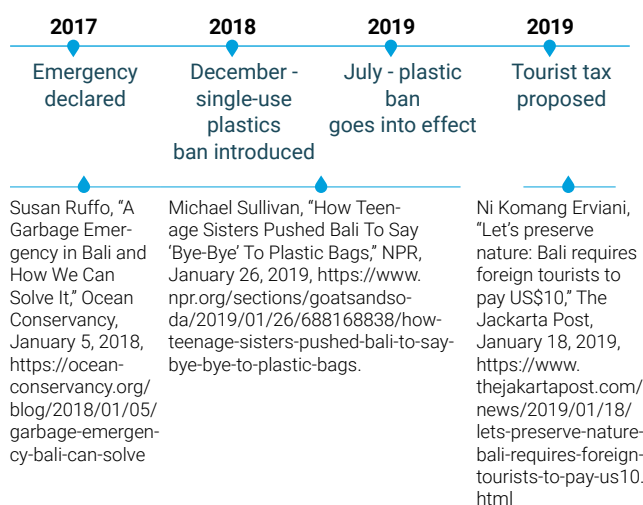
2017

Emergency declared

2018

December - single-use plastics ban introduced

2019

July - plastic ban goes into effect

2019

Tourist tax proposed

Susan Ruffo, “A Garbage Emergency in Bali and How We Can Solve It,” Ocean Conservancy, January 5, 2018, https://ocean-conservancy.org/blog/2018/01/05/garbage-emergency-bali-can-solve

Michael Sullivan, “How Teenage Sisters Pushed Bali To Say ‘Bye-Bye’ To Plastic Bags,” NPR, January 26, 2019, https://www.npr.org/sections/goatsandsoda/2019/01/26/688168838/how-teenage-sisters-pushed-bali-to-say-bye-bye-to-plastic-bags.

Ni Komang Erviani, “Let’s preserve nature: Bali requires foreign tourists to pay US$10,” The Jackarta Post, January 18, 2019, https://www.thejakartapost.com/news/2019/01/18/lets-preserve-nature-bali-requires-foreign-tourists-to-pay-us10.html